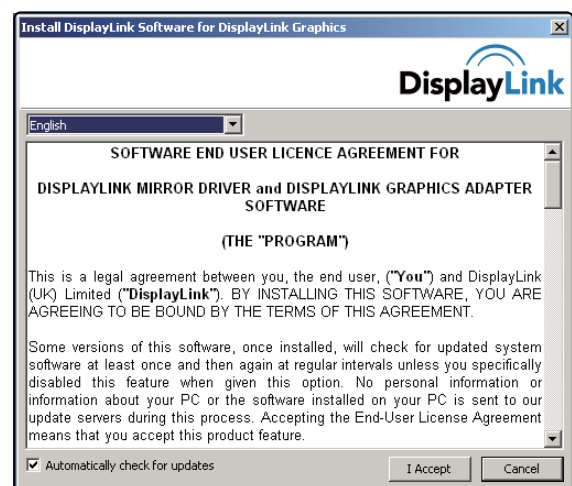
Install DisplayLink Software for DisplayLink Graphics

DisplayLink

English

SOFTWARE END USER LICENCE AGREEMENT FOR

DISPLAYLINK MIRROR DRIVER and DISPLAYLINK GRAPHICS ADAPTER SOFTWARE

(THE "PROGRAM")

This is a legal agreement between you, the end user, ("You") and DisplayLink (UK) Limited ("DisplayLink"). BY INSTALLING THIS SOFTWARE, YOU ARE AGREEING TO BE BOUND BY THE TERMS OF THIS AGREEMENT.

Some versions of this software, once installed, will check for updated system software at least once and then again at regular intervals unless you specifically disabled this feature when given this option. No personal information or information about your PC or the software installed on your PC is sent to our update servers during this process. Accepting the End-User License Agreement means that you accept this product feature.

Automatically check for updates

I Accept

Cancel